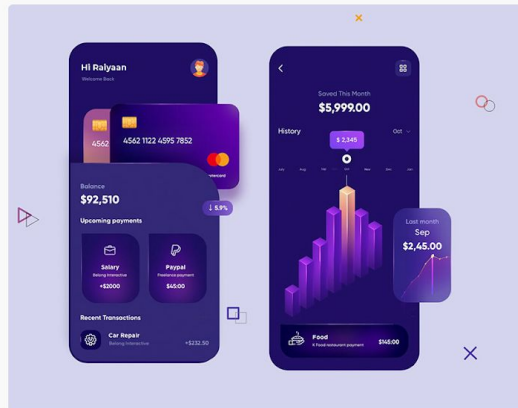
Hi Ralyaan
Welcome Back

4562

4562 1122 4595 7852

mastercard

Balance
$92,510

↓ 5.9%

Upcoming payments

Salary
Belong Interactive
+$2000

Paypal
Freelance payment
$45.00

Recent Transactions

Car Repair
Belong Interactive
+$232.50

Saved This Month
$5,999.00

History

Oct

$ 2,345

Jun Jul Aug Sep Oct Nov Dec Jan

Last month
Sep
$2,45.00

Food
K Food restaurant payment
$145.00